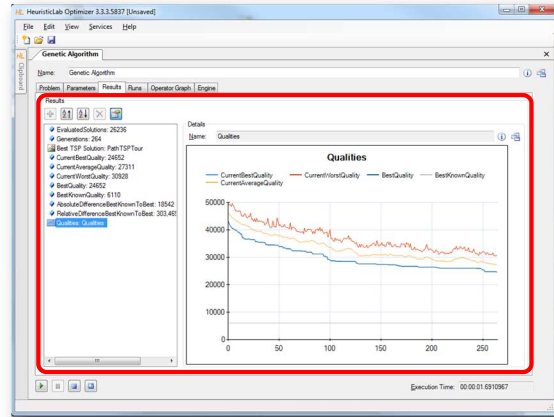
HeuristicLab Optimizer 3.3.3.5837 [Unsaved]

File Edit View Services Help

Clipboard

Genetic Algorithm

Name: Genetic Algorithm

Problem Parameters Results Runs Operator Graph Engine

Results

EvaluatedSolutions: 26236
Generations: 264
Best TSP Solution: PathTSPTour
CurrentBestQuality: 24652
CurrentAverageQuality: 27311
CurrentWorstQuality: 30928
BestQuality: 24652
BestKnownQuality: 6110
AbsoluteDifferenceBestKnownToBest: 18542
RelativeDifferenceBestKnownToBest: 303,46
Qualities: Qualities

Details
Name: Qualities

Qualities

CurrentBestQuality CurrentWorstQuality BestQuality BestKnownQuality CurrentAverageQuality

50000
40000
30000
20000
10000
0

0 50 100 150 200 250

Execution Time: 00:00:01.6910967